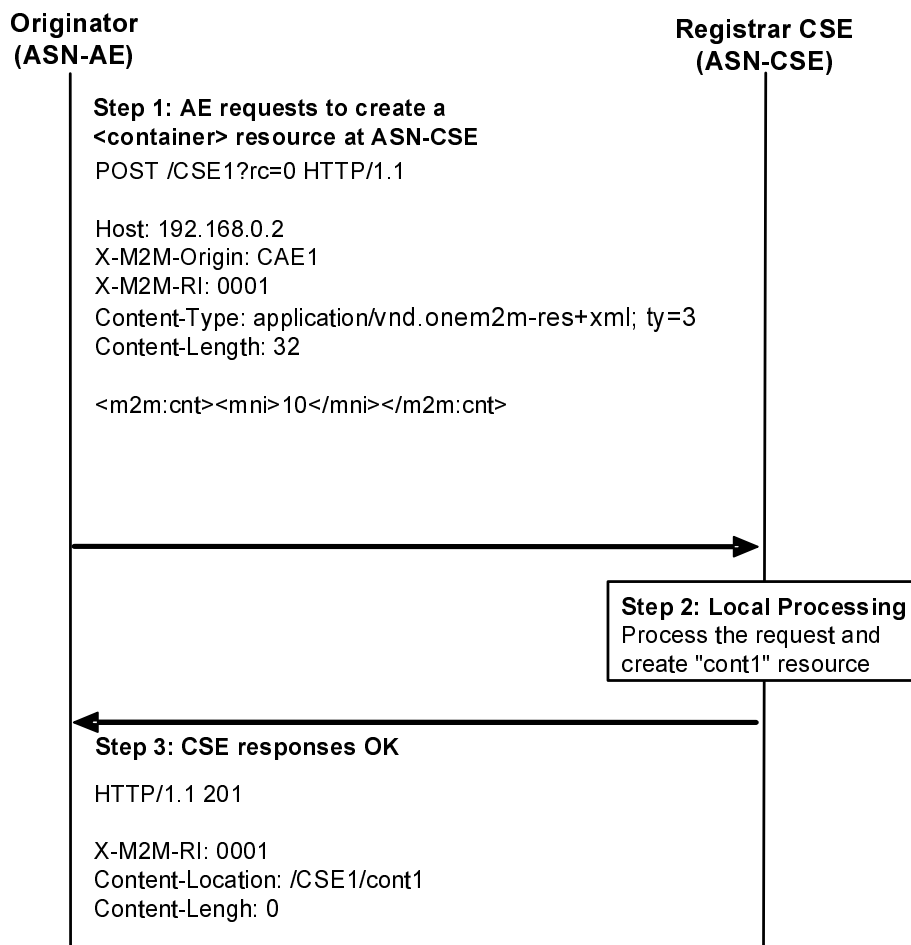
Originator (ASN-AE)

Registrar CSE (ASN-CSE)

Step 1: AE requests to create a <container> resource at ASN-CSE

POST /CSE1?rc=0 HTTP/1.1

Host: 192.168.0.2
X-M2M-Origin: CAE1
X-M2M-RI: 0001
Content-Type: application/vnd.onem2m-res+xml; ty=3
Content-Length: 32

<m2m:cnt><mni>10</mni></m2m:cnt>

Step 2: Local Processing
Process the request and create "cont1" resource

Step 3: CSE responses OK

HTTP/1.1 201

X-M2M-RI: 0001
Content-Location: /CSE1/cont1
Content-Lengh: 0